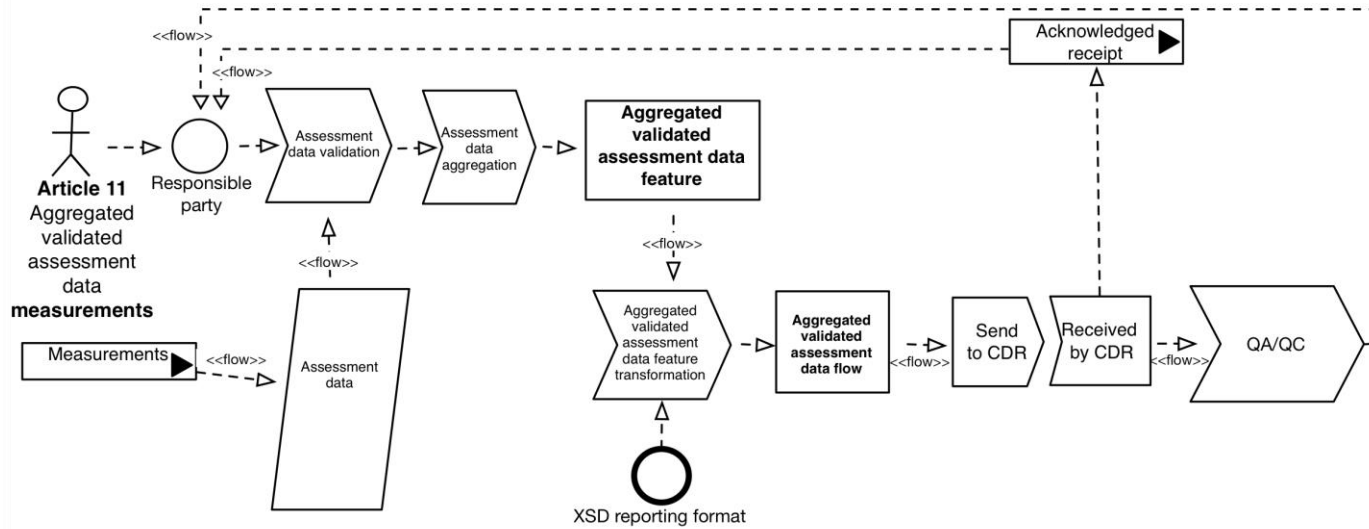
<<flow>>

<<flow>>

Acknowledged receipt

Article 11
Aggregated validated assessment data
measurements

Responsible party

Assessment data validation

Assessment data aggregation

Aggregated validated assessment data feature

<<flow>>

<<flow>>

Measurements

<<flow>>

Assessment data

Aggregated validated assessment data feature transformation

Aggregated validated assessment data flow

<<flow>>

Send to CDR

Received by CDR

<<flow>>

QA/QC

XSD reporting format